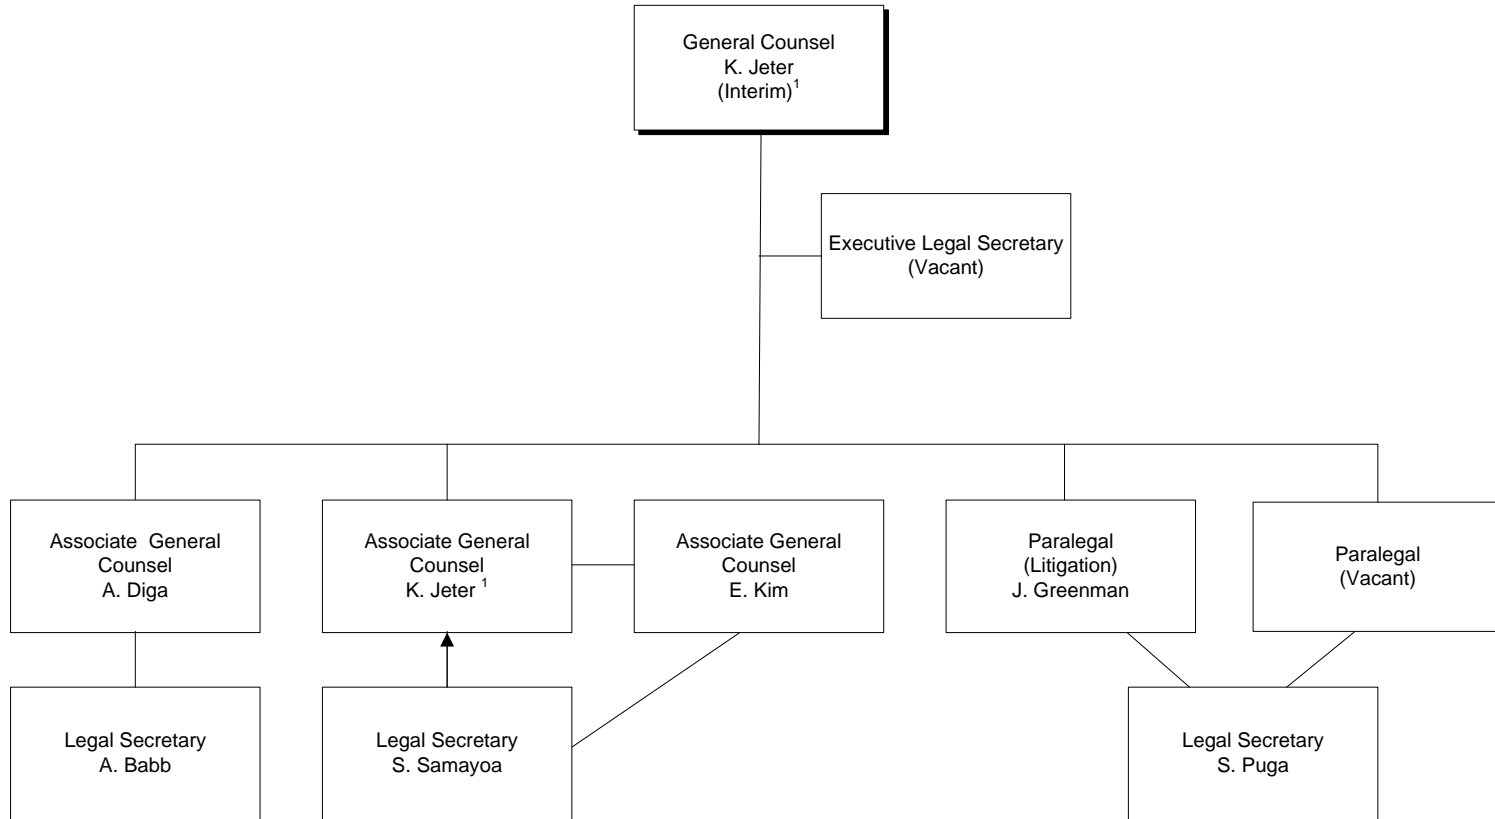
General Counsel
K. Jeter
(Interim)$^1$

Executive Legal Secretary
(Vacant)

Associate General Counsel
A. Diga

Associate General Counsel
K. Jeter $^1$

Associate General Counsel
E. Kim

Paralegal
(Litigation)
J. Greenman

Paralegal
(Vacant)

Legal Secretary
A. Babb

Legal Secretary
S. Samayoa

Legal Secretary
S. Puga